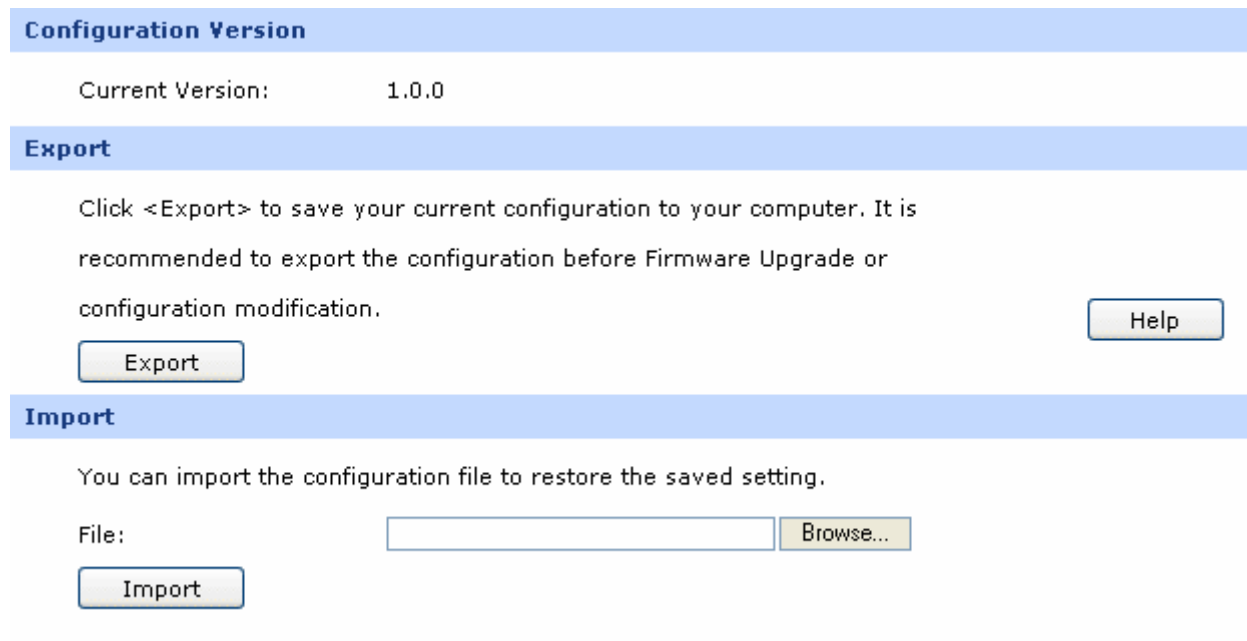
Configuration Version

Current Version: 1.0.0

Export

Click <Export> to save your current configuration to your computer. It is recommended to export the configuration before Firmware Upgrade or configuration modification.

Help

Export

Import

You can import the configuration file to restore the saved setting.

File: Browse...

Import